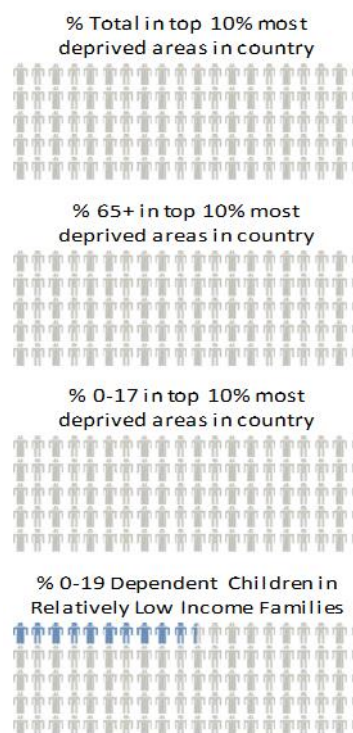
% Total in top 10% most deprived areas in country

% 65+ in top 10% most deprived areas in country

% 0-17 in top 10% most deprived areas in country

% 0-19 Dependent Children in Relatively Low Income Families